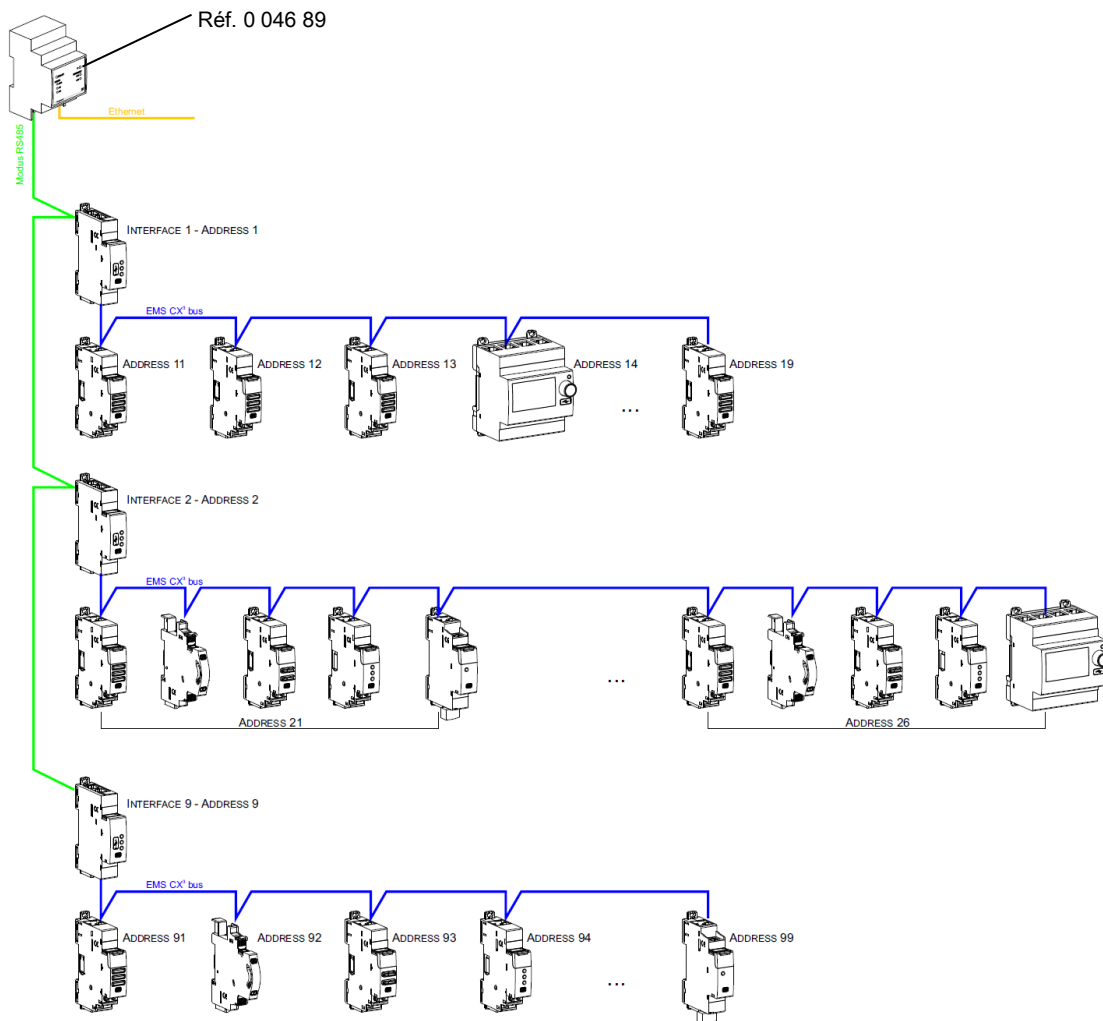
Réf. 0 046 89

Ethernet

Modbus RS485

Interface 1 - Address 1

EMS CX³ bus

Address 11

Address 12

Address 13

Address 14

...

Address 19

Interface 2 - Address 2

EMS CX³ bus

...

Address 21

Address 26

Interface 9 - Address 9

EMS CX³ bus

Address 91

Address 92

Address 93

Address 94

...

Address 99